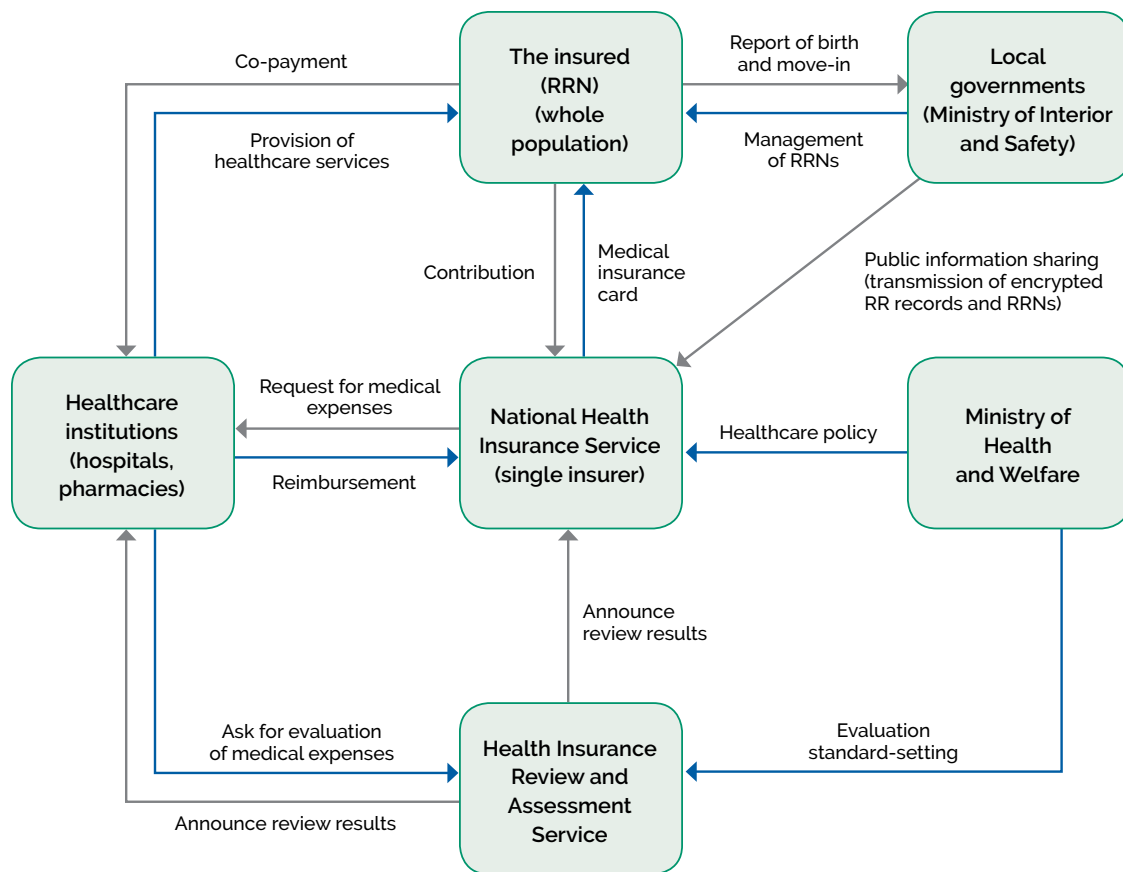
Co-payment

The insured (RRN) (whole population)

Report of birth and move-in

Local governments (Ministry of Interior and Safety)

Provision of healthcare services

Management of RRNs

Contribution

Medical insurance card

Public information sharing (transmission of encrypted RR records and RRNs)

Healthcare institutions (hospitals, pharmacies)

Request for medical expenses

National Health Insurance Service (single insurer)

Healthcare policy

Ministry of Health and Welfare

Reimbursement

Announce review results

Ask for evaluation of medical expenses

Health Insurance Review and Assessment Service

Evaluation standard-setting

Announce review results